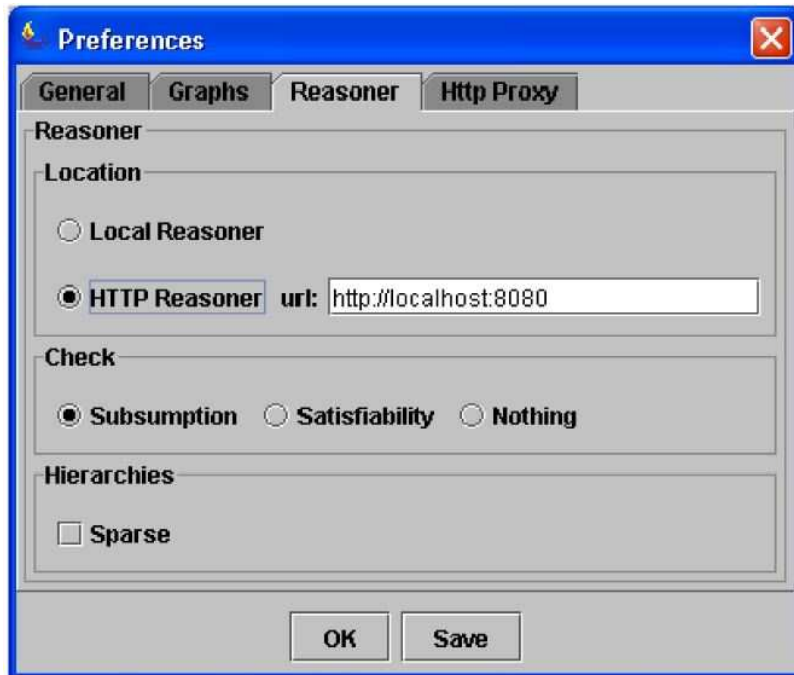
Preferences

General | Graphs | Reasoner | Http Proxy

Reasoner

Location

Local Reasoner

HTTP Reasoner url: http://localhost:8080

Check

Subsumption Satisfiability Nothing

Hierarchies

Sparse

OK Save